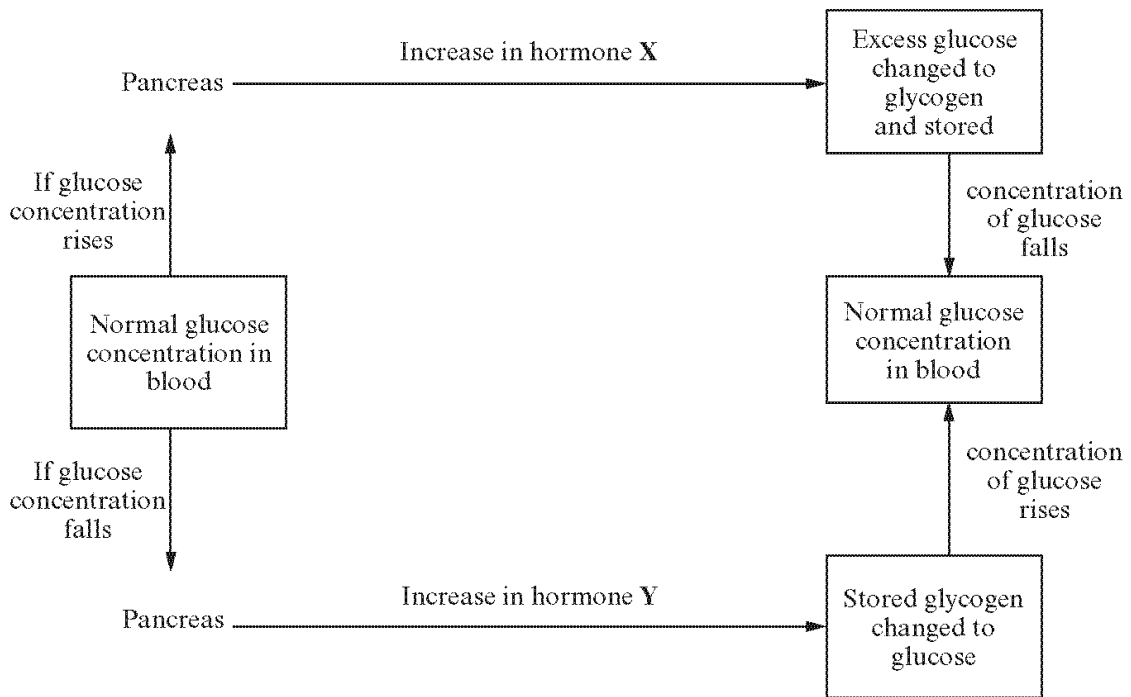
Pancreas

Increase in hormone **X**

Excess glucose changed to glycogen and stored

If glucose concentration rises

concentration of glucose falls

Normal glucose concentration in blood

Normal glucose concentration in blood

If glucose concentration falls

concentration of glucose rises

Pancreas

Increase in hormone **Y**

Stored glycogen changed to glucose